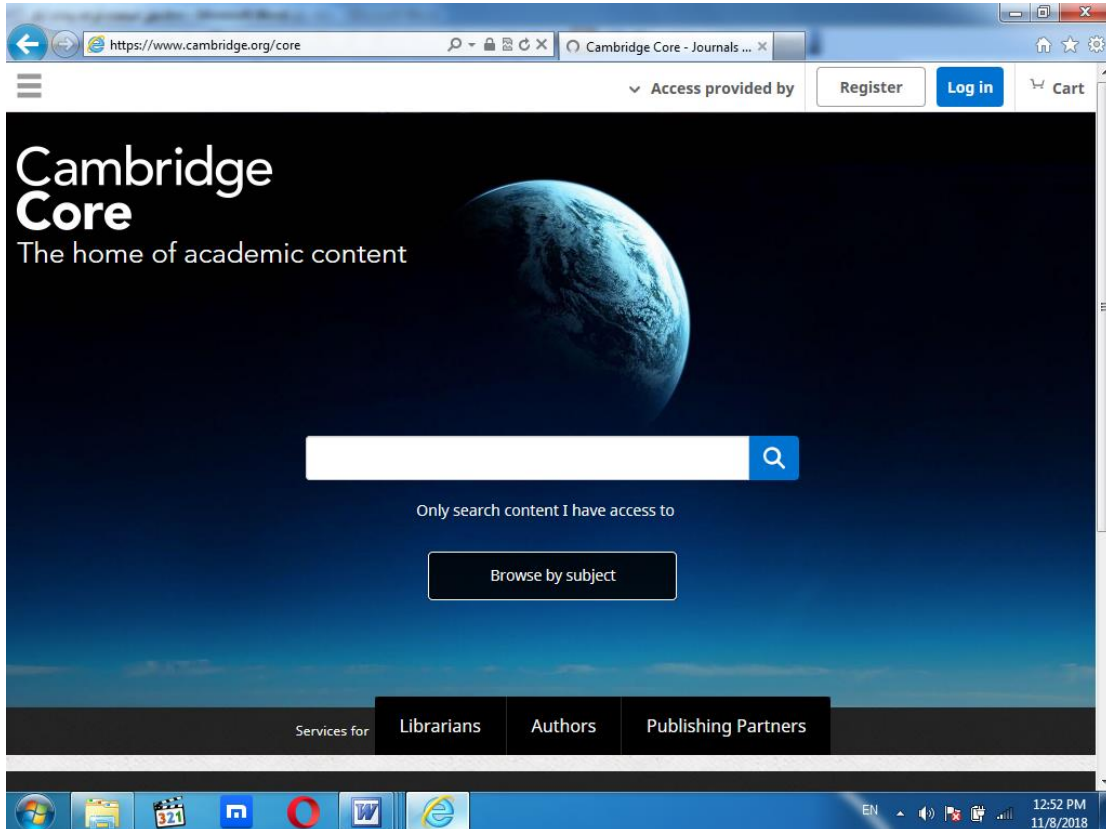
https://www.cambridge.org/core

Cambridge Core - Journals ...

Access provided by

Register

Log in

Cart

Cambridge
Core
The home of academic content

Only search content I have access to

Browse by subject

Services for

Librarians

Authors

Publishing Partners

321

EN

12:52 PM
11/8/2018